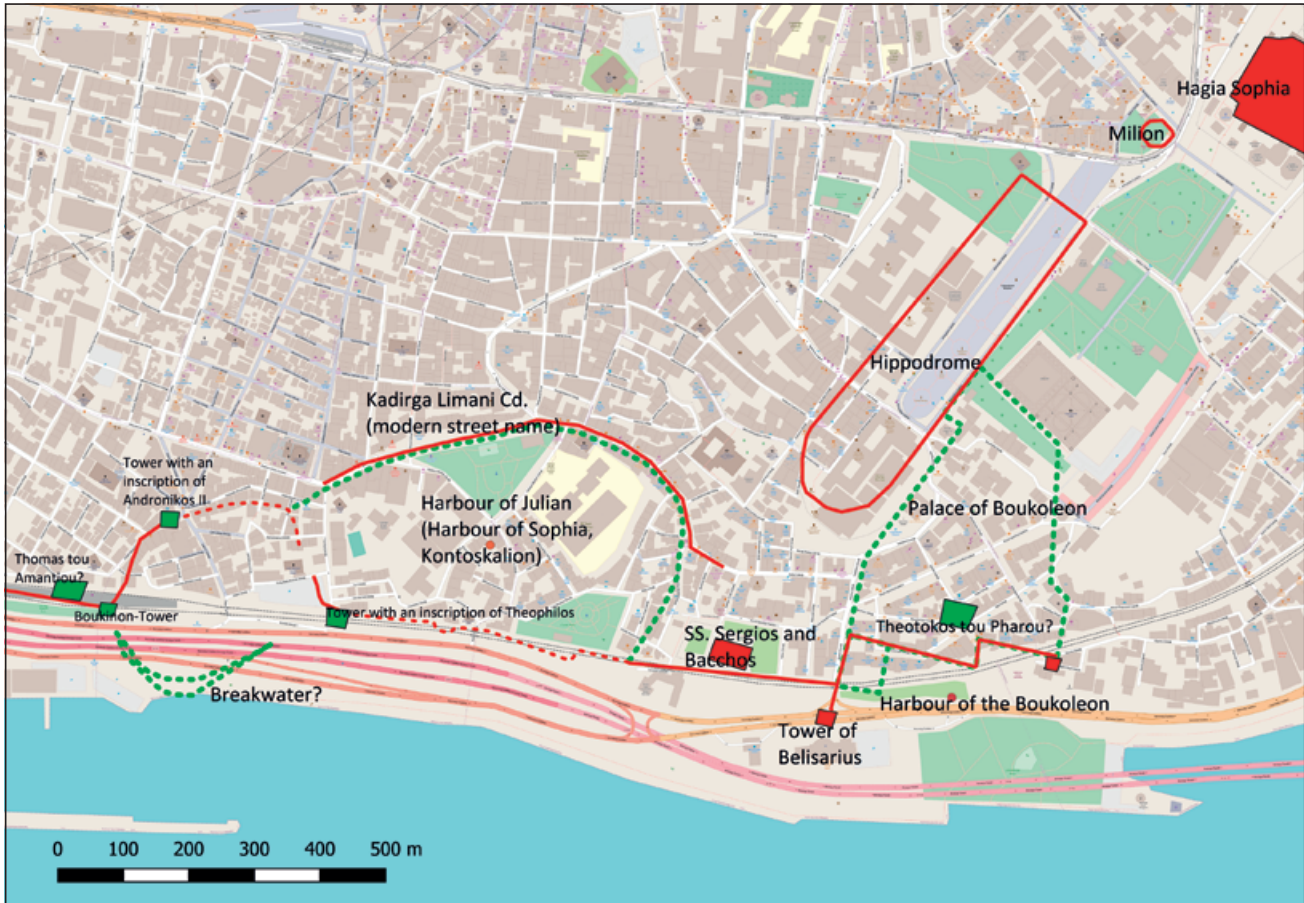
Hagia Sophia

Milion

Hippodrome

Kadirga Limani Cd.
(modern street name)

Tower with an inscription of Andronikos II

Harbour of Julian
(Harbour of Sophia,
Kontoskalion)

Palace of Boukoleon

Thomas tou Amantiou?

Boukinon-Tower

Tower with an inscription of Theophilos

SS. Sergios and Bacchos

Theotokos tou Pharou?

Breakwater?

Harbour of the Boukoleon

Tower of Belisarius

0 100 200 300 400 500 m